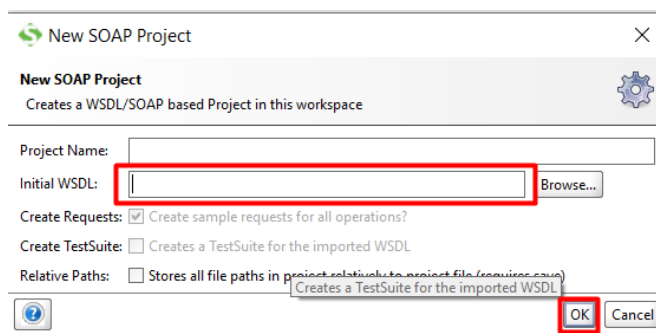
New SOAP Project

New SOAP Project
Creates a WSDL/SOAP based Project in this workspace

Project Name:
Initial WSDL: Browse...
Create Requests: Create sample requests for all operations?
Create TestSuite: Creates a TestSuite for the imported WSDL
Relative Paths: Stores all file paths in pr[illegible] (requires save)
Creates a TestSuite for the imported WSDL

OK Cancel